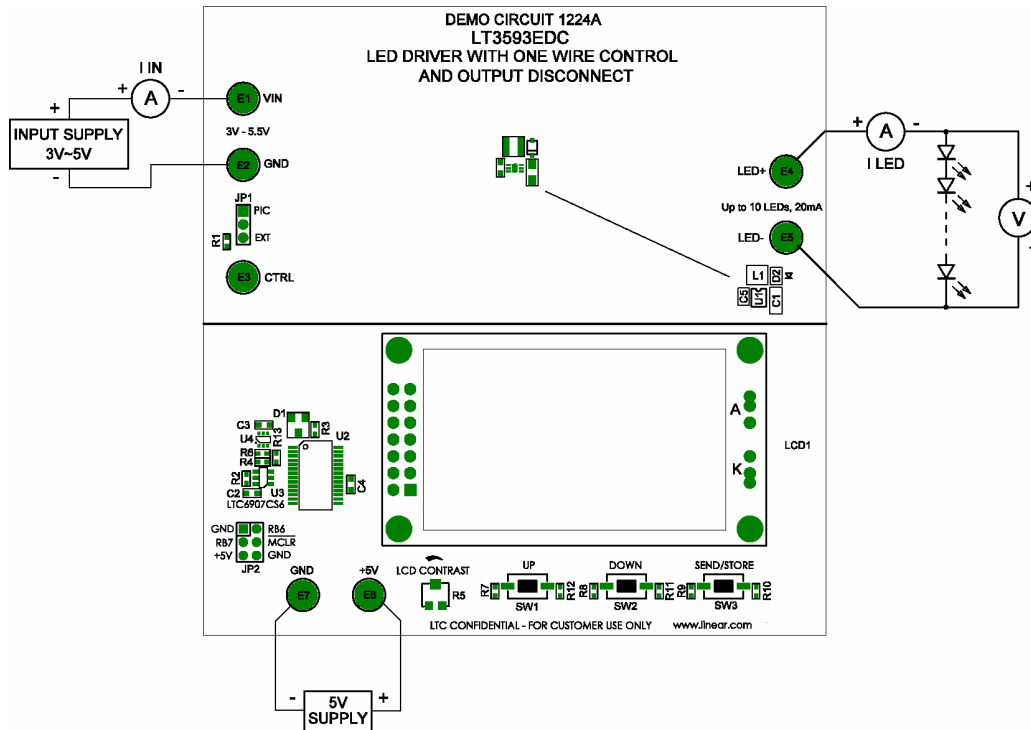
DEMO CIRCUIT 1224A
LT3593EDC
LED DRIVER WITH ONE WIRE CONTROL
AND OUTPUT DISCONNECT

I IN
+ A -
+
INPUT SUPPLY
3V~5V
-

E1 VIN
3V - 5.5V
E2 GND
JP1
PIC
EXT
R1
E3 CTRL

+ A -
I LED
LED+ E4
Up to 10 LEDs, 20mA
LED- E5
+
V
-
L1
D2
C5
U1
C1

A
K
LCD1

C3
D1
U4
R13
R3
U2
R6
R4
R2
C2
U3
C4
LTC6907CS6

GND RB6
RB7 MCLR
+5V GND
JP2

GND
+5V
E7
E8
LCD CONTRAST
R5
UP
R7
SW1
R12
DOWN
R8
SW2
R11
SEND/STORE
R9
SW3
R10

LTC CONFIDENTIAL - FOR CUSTOMER USE ONLY
www.linear.com

- 5V +
SUPPLY